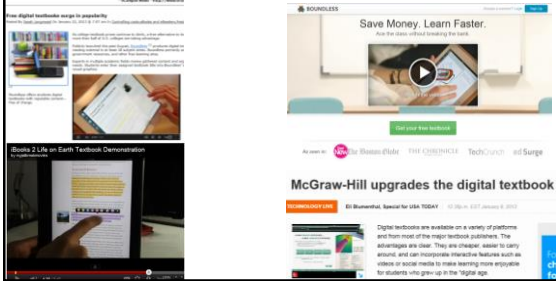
Free digital textbooks surge in popularity

iBooks 2 Life on Earth Textbook Demonstration

BOUNDLESS

Save Money. Learn Faster.

Get your free textbook

As seen in: THE CHRONICLE TechCrunch edSurge

McGraw-Hill upgrades the digital textbook

TECHNOLOGY LIVE Eli Blumenthal, Special for USA TODAY

Digital textbooks are available on a variety of platforms and from most of the major textbook publishers. The advantages are clear. They are cheaper, easier to carry around, and can incorporate interactive features such as videos or social media to make learning more enjoyable for students who grew up in the "digital age.